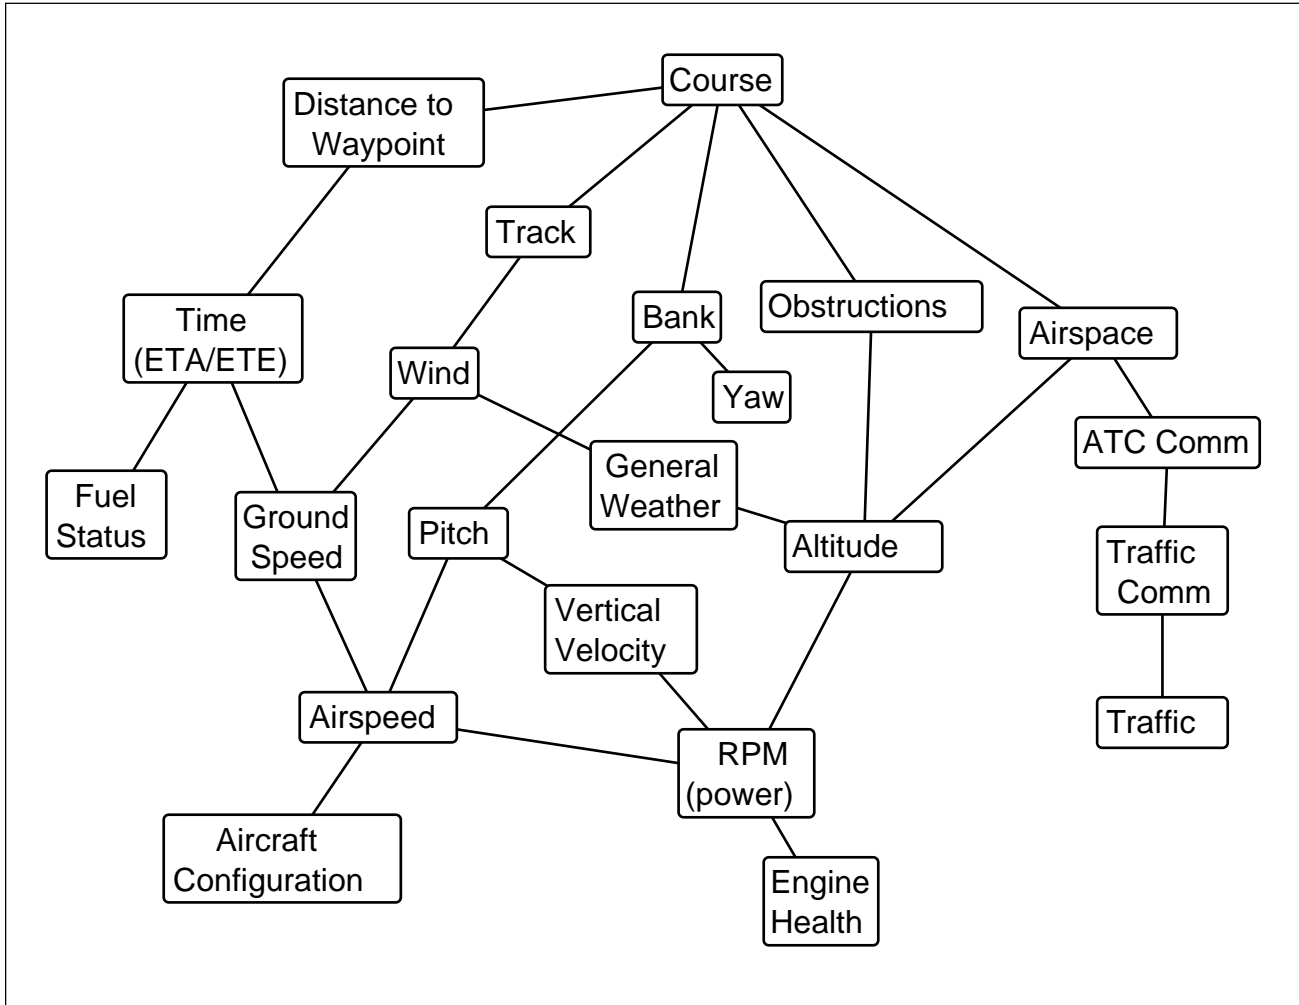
Course

Distance to Waypoint

Track

Bank

Obstructions

Airspace

Time (ETA/ETE)

Wind

Yaw

ATC Comm

Fuel Status

Ground Speed

General Weather

Pitch

Altitude

Traffic Comm

Vertical Velocity

Airspeed

Traffic

RPM (power)

Aircraft Configuration

Engine Health